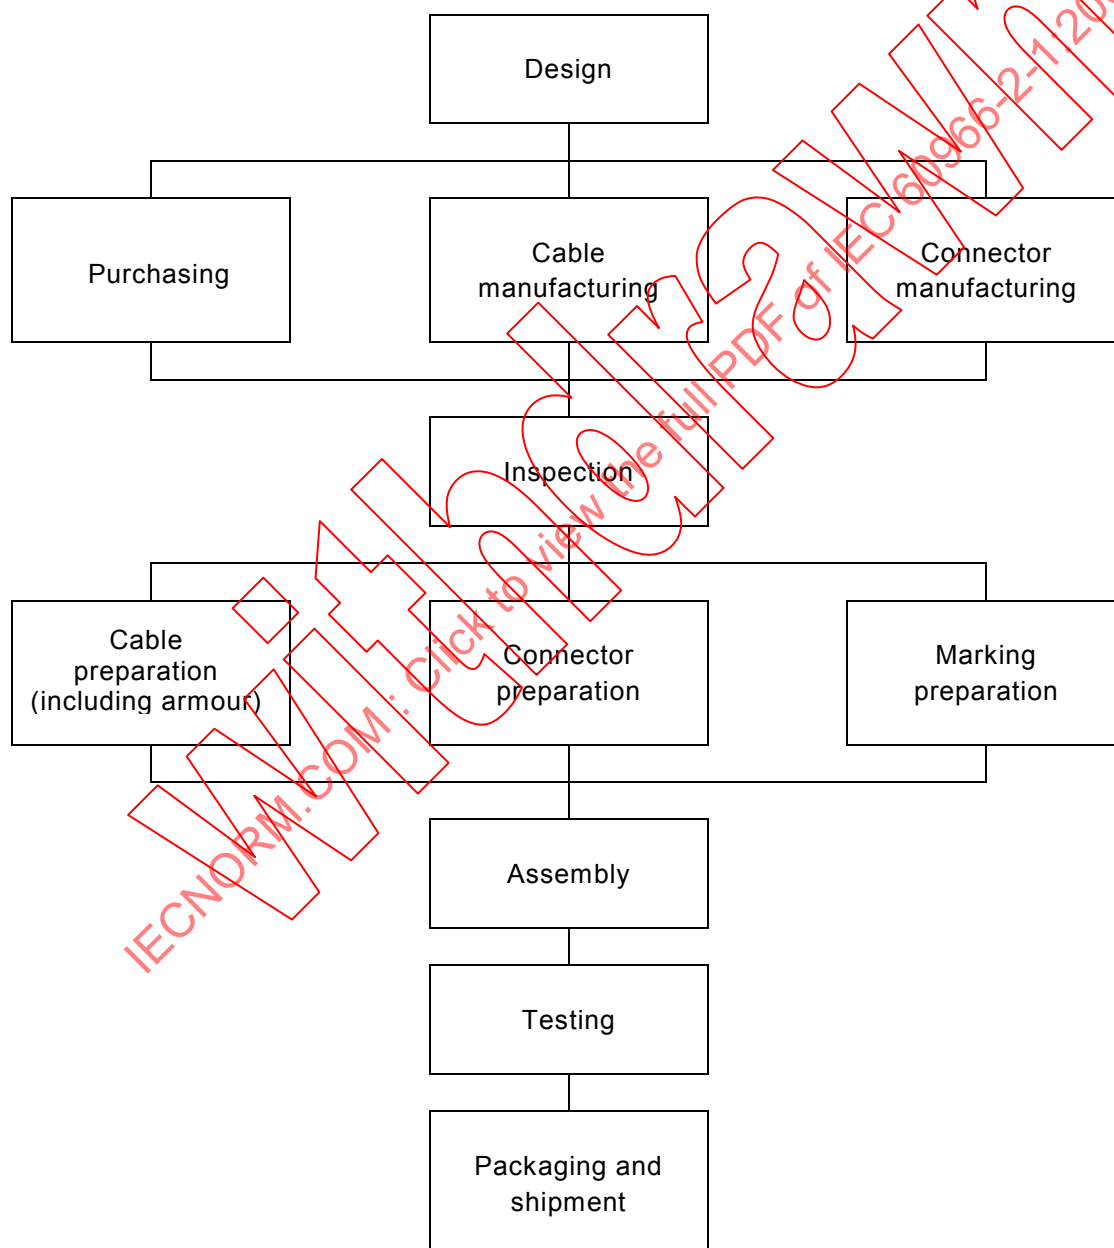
Design

Purchasing

Cable manufacturing

Connector manufacturing

Inspection

Cable preparation (including armour)

Connector preparation

Marking preparation

Assembly

Testing

Packaging and shipment

IECNORM.COM: Click to view the full PDF of IEC 60966-2-1:20

Withdrawn